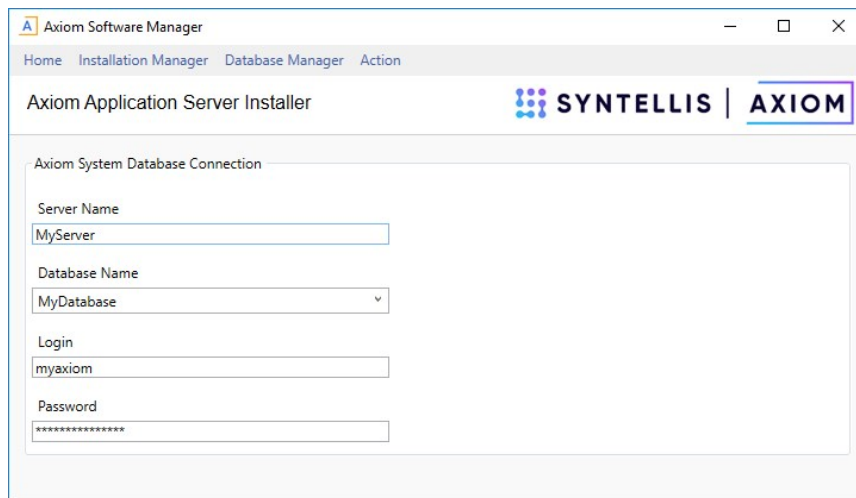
A Axiom Software Manager

Home Installation Manager Database Manager Action

Axiom Application Server Installer

SYNTELLIS | AXIOM

Axiom System Database Connection

Server Name

MyServer

Database Name

MyDatabase

Login

myaxiom

Password

***************